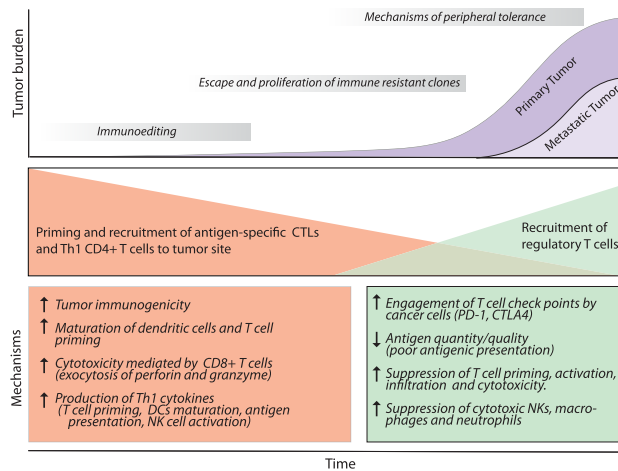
Tumor burden

Mechanisms of peripheral tolerance

Escape and proliferation of immune resistant clones

Primary Tumor

Metastatic Tumor

Immunoediting

Priming and recruitment of antigen-specific CTLs and Th1 CD4+ T cells to tumor site

Recruitment of regulatory T cells

Mechanisms

↑ Tumor immunogenicity

↑ Maturation of dendritic cells and T cell priming

↑ Cytotoxicity mediated by CD8+ T cells (exocytosis of perforin and granzyme)

↑ Production of Th1 cytokines (T cell priming, DCs maturation, antigen presentation, NK cell activation)

↑ Engagement of T cell check points by cancer cells (PD-1, CTLA4)

↓ Antigen quantity/quality (poor antigenic presentation)

↑ Suppression of T cell priming, activation, infiltration and cytotoxicity.

↑ Suppression of cytotoxic NKs, macrophages and neutrophils

Time